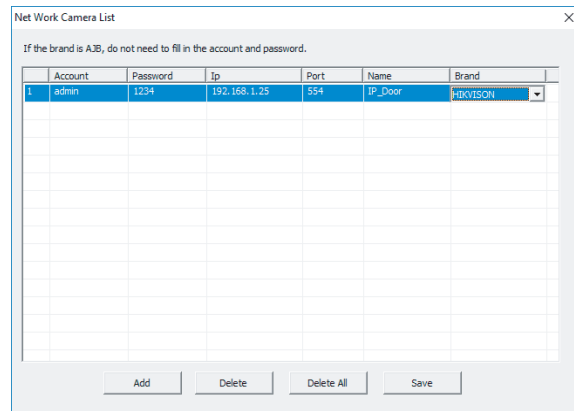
Net Work Camera List

×

If the brand is AJB, do not need to fill in the account and password.

| | Account | Password | Ip | Port | Name | Brand |
|---|---|---|---|---|---|---|
| 1 | admin | 1234 | 192.168.1.25 | 554 | IP_Door | HIKVISON |

Add | Delete | Delete All | Save